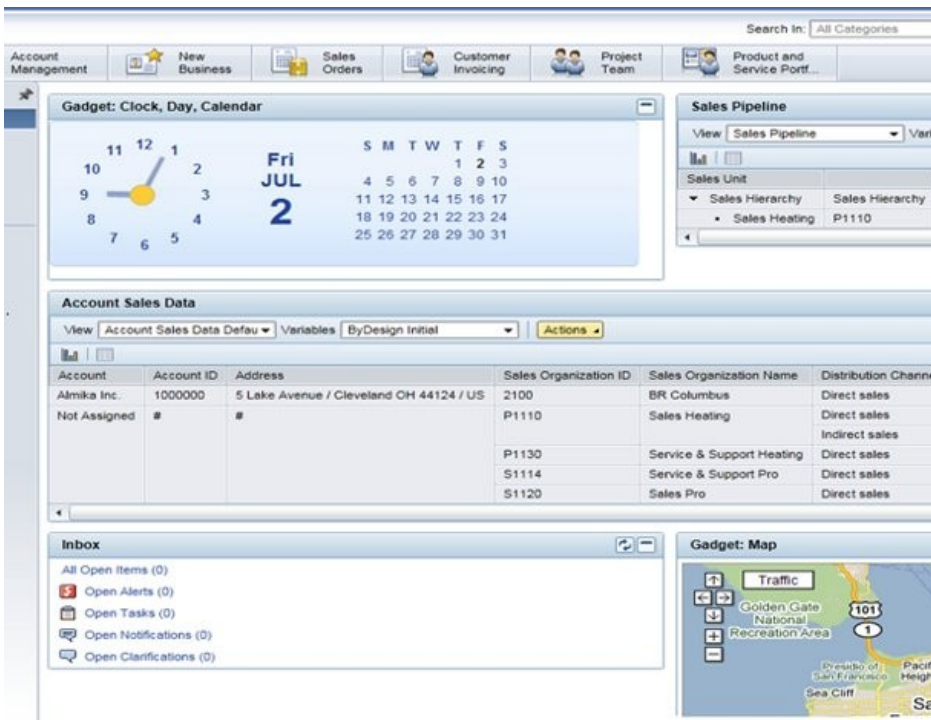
Search In: All Categories

Account Management | New Business | Sales Orders | Customer Invoicing | Project Team | Product and Service Portf...

Gadget: Clock, Day, Calendar

12 1 2 3 4 5 6 7 8 9 10 11

Fri
JUL
2

| S | M | T | W | T | F | S |
|---|---|---|---|---|---|---|
| | | | | 1 | 2 | 3 |
| 4 | 5 | 6 | 7 | 8 | 9 | 10 |
| 11 | 12 | 13 | 14 | 15 | 16 | 17 |
| 18 | 19 | 20 | 21 | 22 | 23 | 24 |
| 25 | 26 | 27 | 28 | 29 | 30 | 31 |

Sales Pipeline

View Sales Pipeline Vari

| Sales Unit | |
|---|---|
| Sales Hierarchy | Sales Hierarchy |
| Sales Heating | P1110 |

Account Sales Data

View Account Sales Data Defau Variables ByDesign Initial Actions

| Account | Account ID | Address | Sales Organization ID | Sales Organization Name | Distribution Channe |
|---|---|---|---|---|---|
| Almika Inc. | 1000000 | 5 Lake Avenue / Cleveland OH 44124 / US | 2100 | BR Columbus | Direct sales |
| Not Assigned | # | # | P1110 | Sales Heating | Direct sales |
| | | | | | Indirect sales |
| | | | P1130 | Service & Support Heating | Direct sales |
| | | | S1114 | Service & Support Pro | Direct sales |
| | | | S1120 | Sales Pro | Direct sales |

Inbox

All Open Items (0)
Open Alerts (0)
Open Tasks (0)
Open Notifications (0)
Open Clarifications (0)

Gadget: Map

Traffic
Golden Gate National Recreation Area
101
1
Presidio of San Francisco
Pacif Heigh
Sea Cliff
Sa